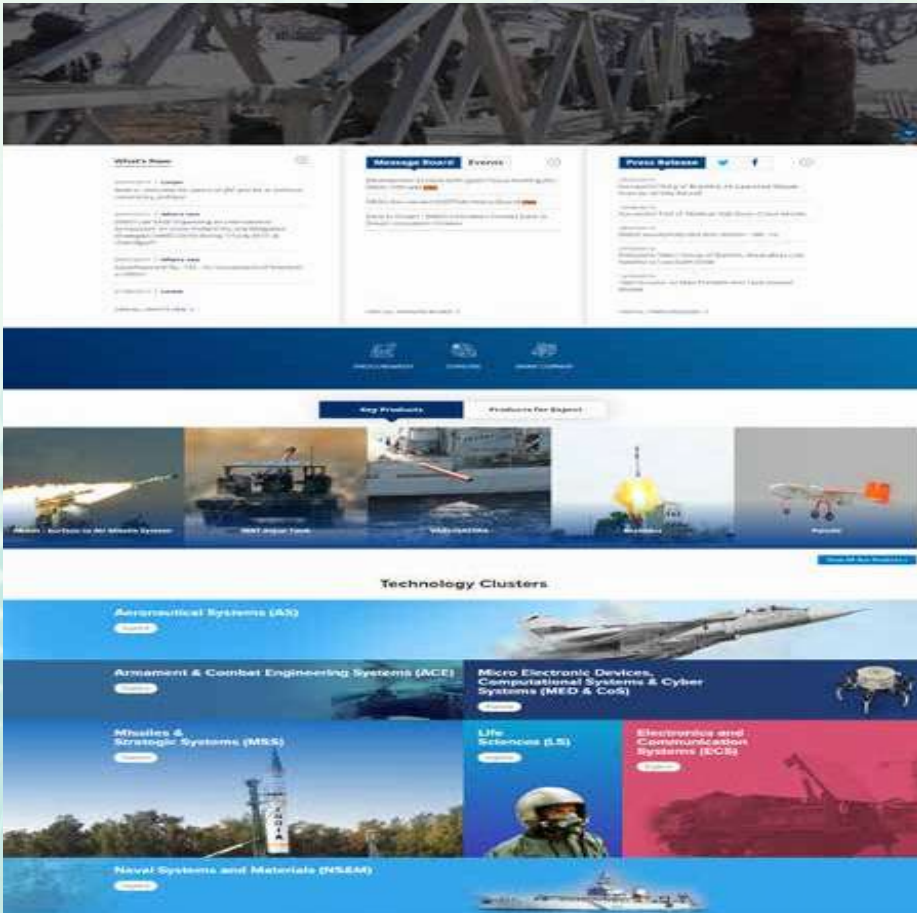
What's New

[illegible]

Message Board Events

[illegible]

Press Release

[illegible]

Key Products

Products for Export

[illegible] - Surface to Air Missile System

MBT Arjun Tank

VARUNASTRA

BrahMos

Rustom

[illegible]

Technology Clusters

Aeronautical Systems (AS)

Explore

Armament & Combat Engineering Systems (ACE)

Explore

Micro Electronic Devices, Computational Systems & Cyber Systems (MED & CoS)

Explore

Missiles & Strategic Systems (MSS)

Explore

Life Sciences (LS)

Explore

Electronics and Communication Systems (ECS)

Explore

Naval Systems and Materials (NS&M)

Explore